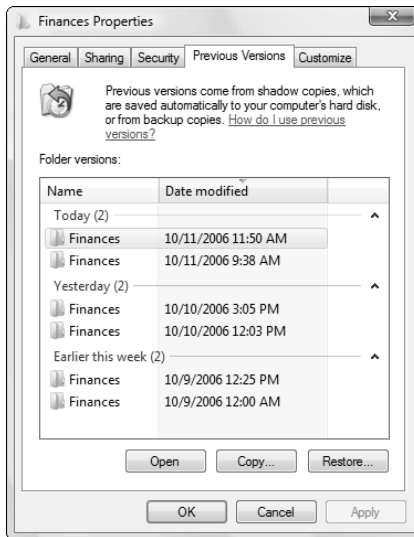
Finances Properties

General | Sharing | Security | Previous Versions | Customize

Previous versions come from shadow copies, which are saved automatically to your computer's hard disk, or from backup copies. How do I use previous versions?

Folder versions:

| Name | Date modified |
|---|---|
| Today (2) | |
| Finances | 10/11/2006 11:50 AM |
| Finances | 10/11/2006 9:38 AM |
| Yesterday (2) | |
| Finances | 10/10/2006 3:05 PM |
| Finances | 10/10/2006 12:03 PM |
| Earlier this week (2) | |
| Finances | 10/9/2006 12:25 PM |
| Finances | 10/9/2006 12:00 AM |

Open | Copy... | Restore...

OK | Cancel | Apply